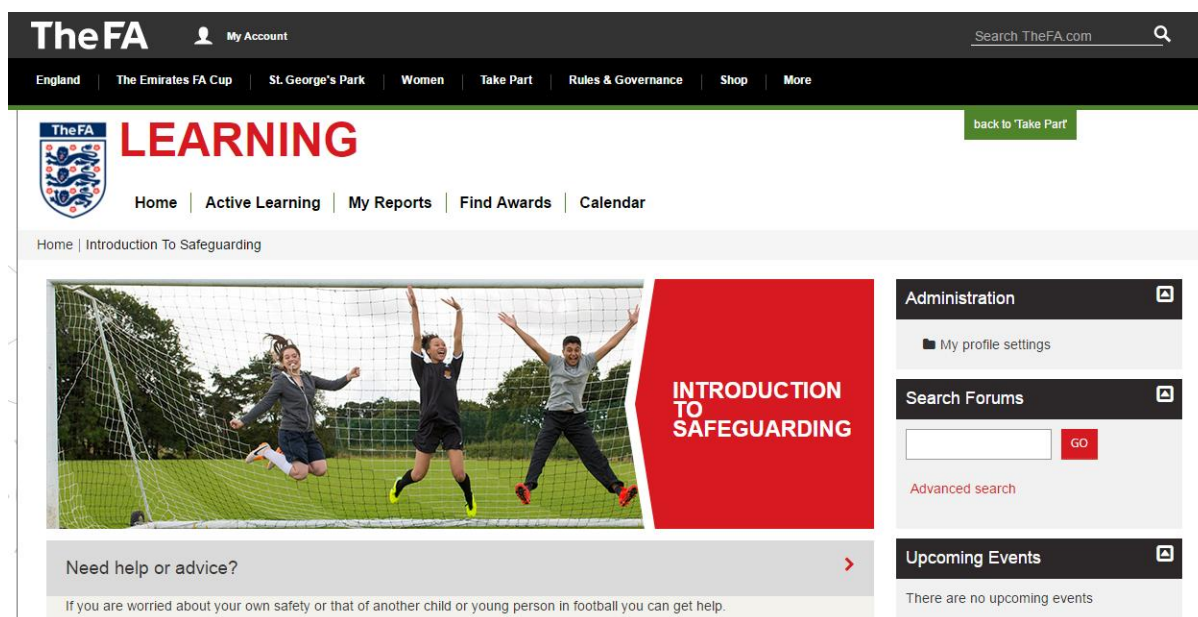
The FA My Account Search TheFA.com

England | The Emirates FA Cup | St. George's Park | Women | Take Part | Rules & Governance | Shop | More

The FA

LEARNING

back to 'Take Part'

Home | Active Learning | My Reports | Find Awards | Calendar

Home | Introduction To Safeguarding

INTRODUCTION TO SAFEGUARDING

Need help or advice?

If you are worried about your own safety or that of another child or young person in football you can get help.

Administration

My profile settings

Search Forums

GO

Advanced search

Upcoming Events

There are no upcoming events